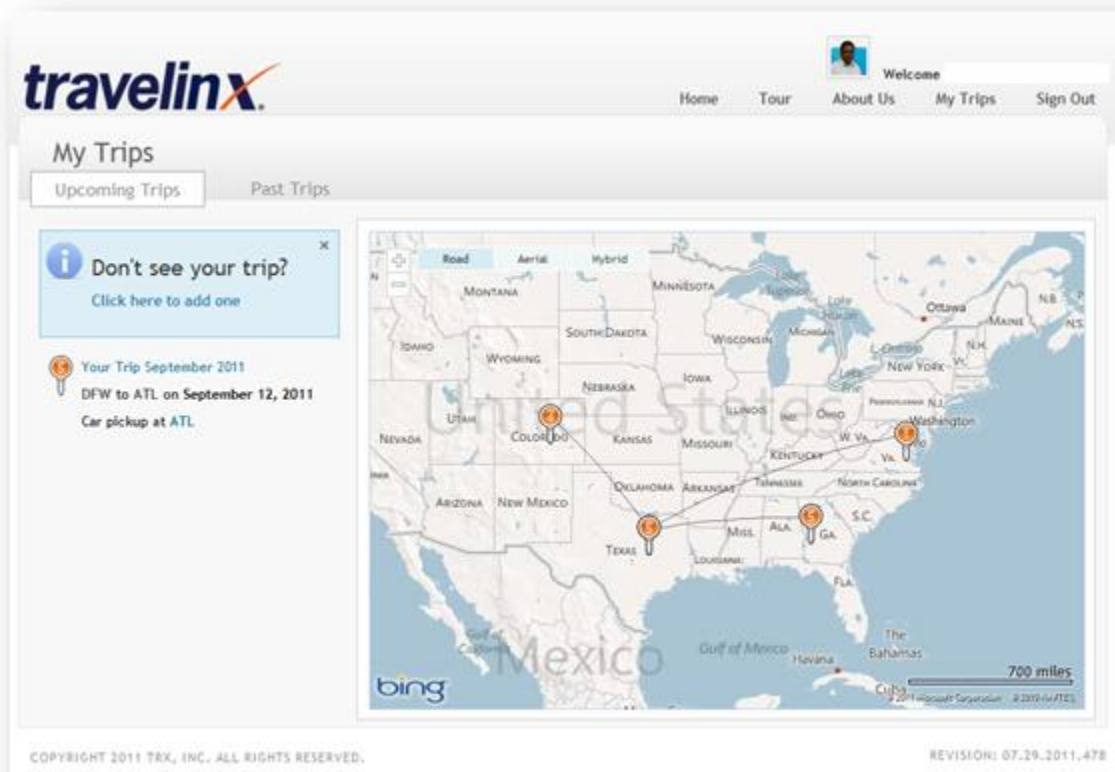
travelinx.

Welcome

Home Tour About Us My Trips Sign Out

My Trips

Upcoming Trips Past Trips

Don't see your trip?
Click here to add one

×

Your Trip September 2011
DFW to ATL on September 12, 2011
Car pickup at ATL

Road Aerial Hybrid

Montana Minnesota Lake Superior Ottawa N.B. Maine N.S. South Dakota Wisconsin Michigan Idaho Wyoming Lake Ontario N.H. New York Vt. Iowa Nebraska United States Illinois Ind. Ohio Pennsylvania N.J. Utah Colorado Washington Nevada Kansas Missouri W. Va. Kentucky Va. Oklahoma Arkansas Tennessee North Carolina Arizona New Mexico S.C. Miss. Ala. Ga. Texas Louisiana Fla. Gulf of California Mexico Gulf of Mexico Havana The Bahamas Cuba

bing

700 miles

© 2011 Microsoft Corporation © 2010 NAVTEQ

COPYRIGHT 2011 TRX, INC. ALL RIGHTS RESERVED.

REVISION: 07.29.2011.478